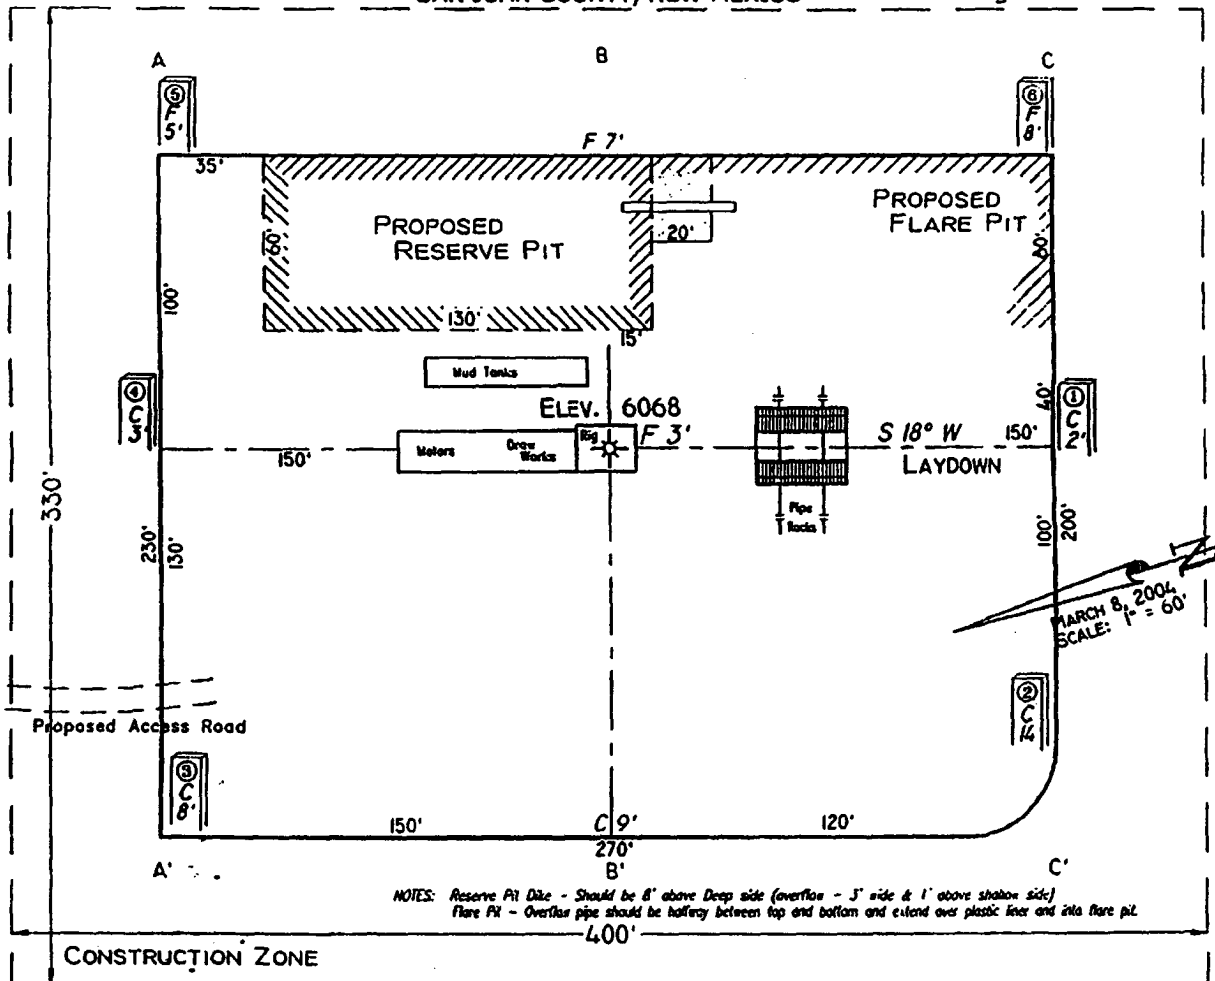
SAN JUAN COUNTY, NEW MEXICO

A B C

⑤ F 5'

⑥ F 8'

F 7'

35'

PROPOSED RESERVE PIT

PROPOSED FLARE PIT

20'

50'

50'

100'

130'

15'

Mud Tanks

④ C 3'

ELEV. 6068

① C 2'

40'

150'

Motors

Draw Works

Rig

F 3'

S 18° W

150'

LAYDOWN

Pipe Racks

330'

230'

130'

100'

200'

MARCH 8, 2004
SCALE: 1" = 60'

Proposed Access Road

② C 4'

③ C 8'

150'

C 9'

120'

270'

A' B' C'

NOTES: Reserve Pit Dike - Should be 8' above Deep side (overflow - 3' wide & 1' above shallow side)
Flare Pit - Overflow pipe should be halfway between top and bottom and extend over plastic liner and into flare pit.

400'

CONSTRUCTION ZONE